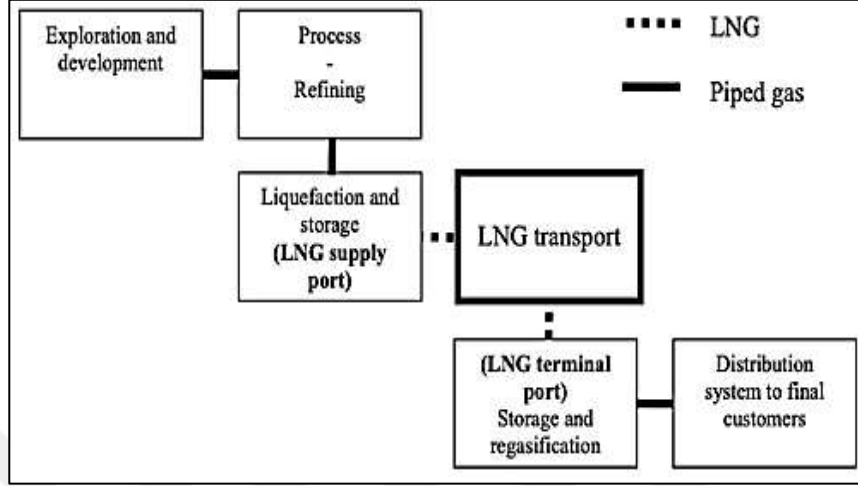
Exploration and development

Process
-
Refining

LNG

Piped gas

Liquefaction and storage
(LNG supply port)

LNG transport

(LNG terminal port)
Storage and regasification

Distribution system to final customers